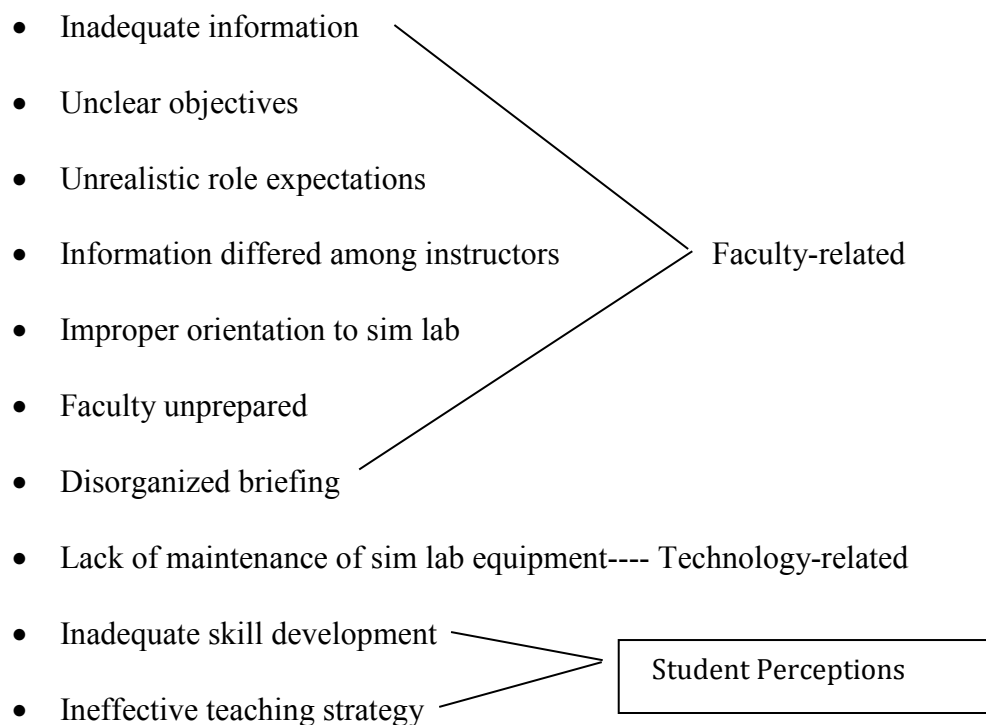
- Inadequate information
- Unclear objectives
- Unrealistic role expectations
- Information differed among instructors
- Improper orientation to sim lab
- Faculty unprepared
- Disorganized briefing

Faculty-related

- Lack of maintenance of sim lab equipment---- Technology-related
- Inadequate skill development
- Ineffective teaching strategy

Student Perceptions